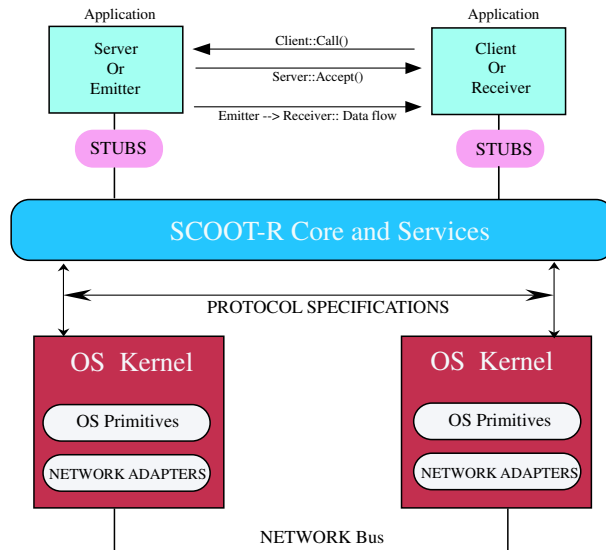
Application

Server
Or
Emitter

Client::Call()

Server::Accept()

Emitter --> Receiver:: Data flow

Application

Client
Or
Receiver

STUBS

STUBS

SCOOT-R Core and Services

PROTOCOL SPECIFICATIONS

OS Kernel

OS Primitives

NETWORK ADAPTERS

OS Kernel

OS Primitives

NETWORK ADAPTERS

NETWORK Bus